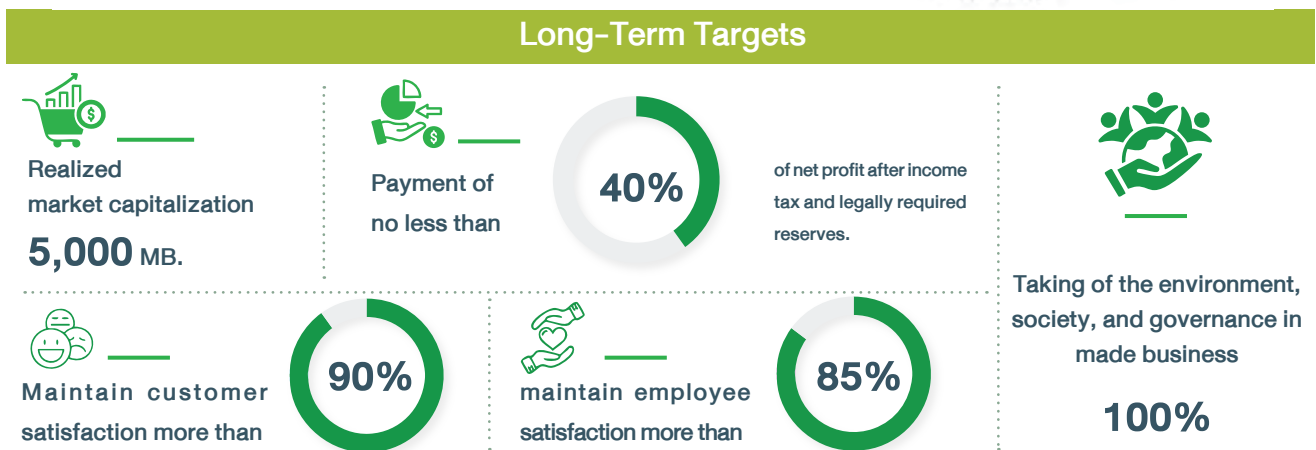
Long-Term Targets

Realized market capitalization
5,000 MB.

Payment of no less than
40%
of net profit after income tax and legally required reserves.

Taking of the environment, society, and governance in made business
100%

Maintain customer satisfaction more than
90%

maintain employee satisfaction more than
85%